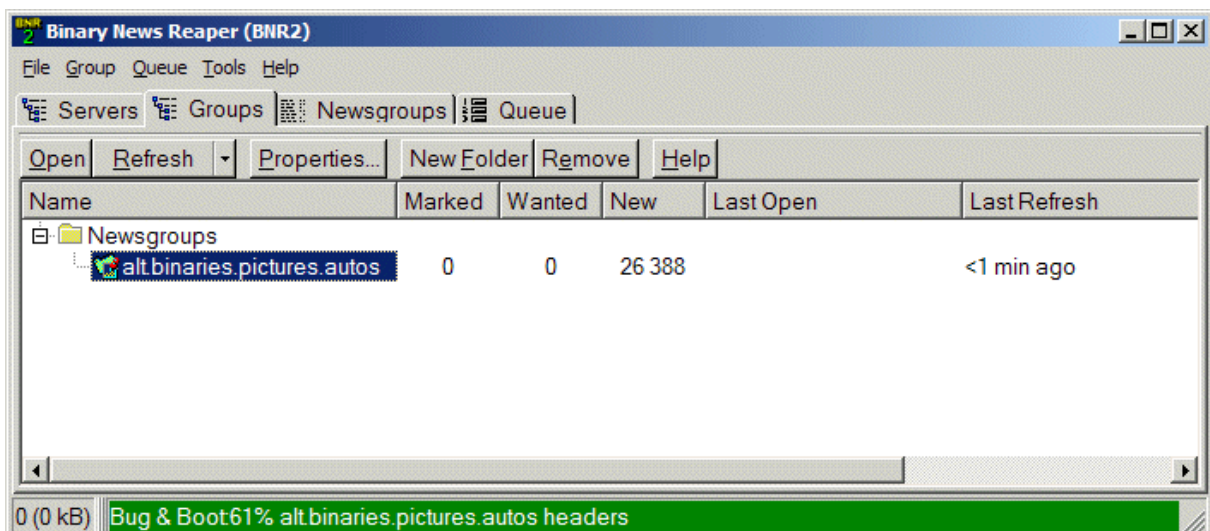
Binary News Reaper (BNR2)

File Group Queue Tools Help

Servers | Groups | Newsgroups | Queue

Open | Refresh | Properties... | New Folder | Remove | Help

| Name | Marked | Wanted | New | Last Open | Last Refresh |
|---|---|---|---|---|---|
| Newsgroups | | | | | |
| alt.binaries.pictures.autos | 0 | 0 | 26 388 | | <1 min ago |

0 (0 kB) Bug & Boot:61% alt.binaries.pictures.autos headers